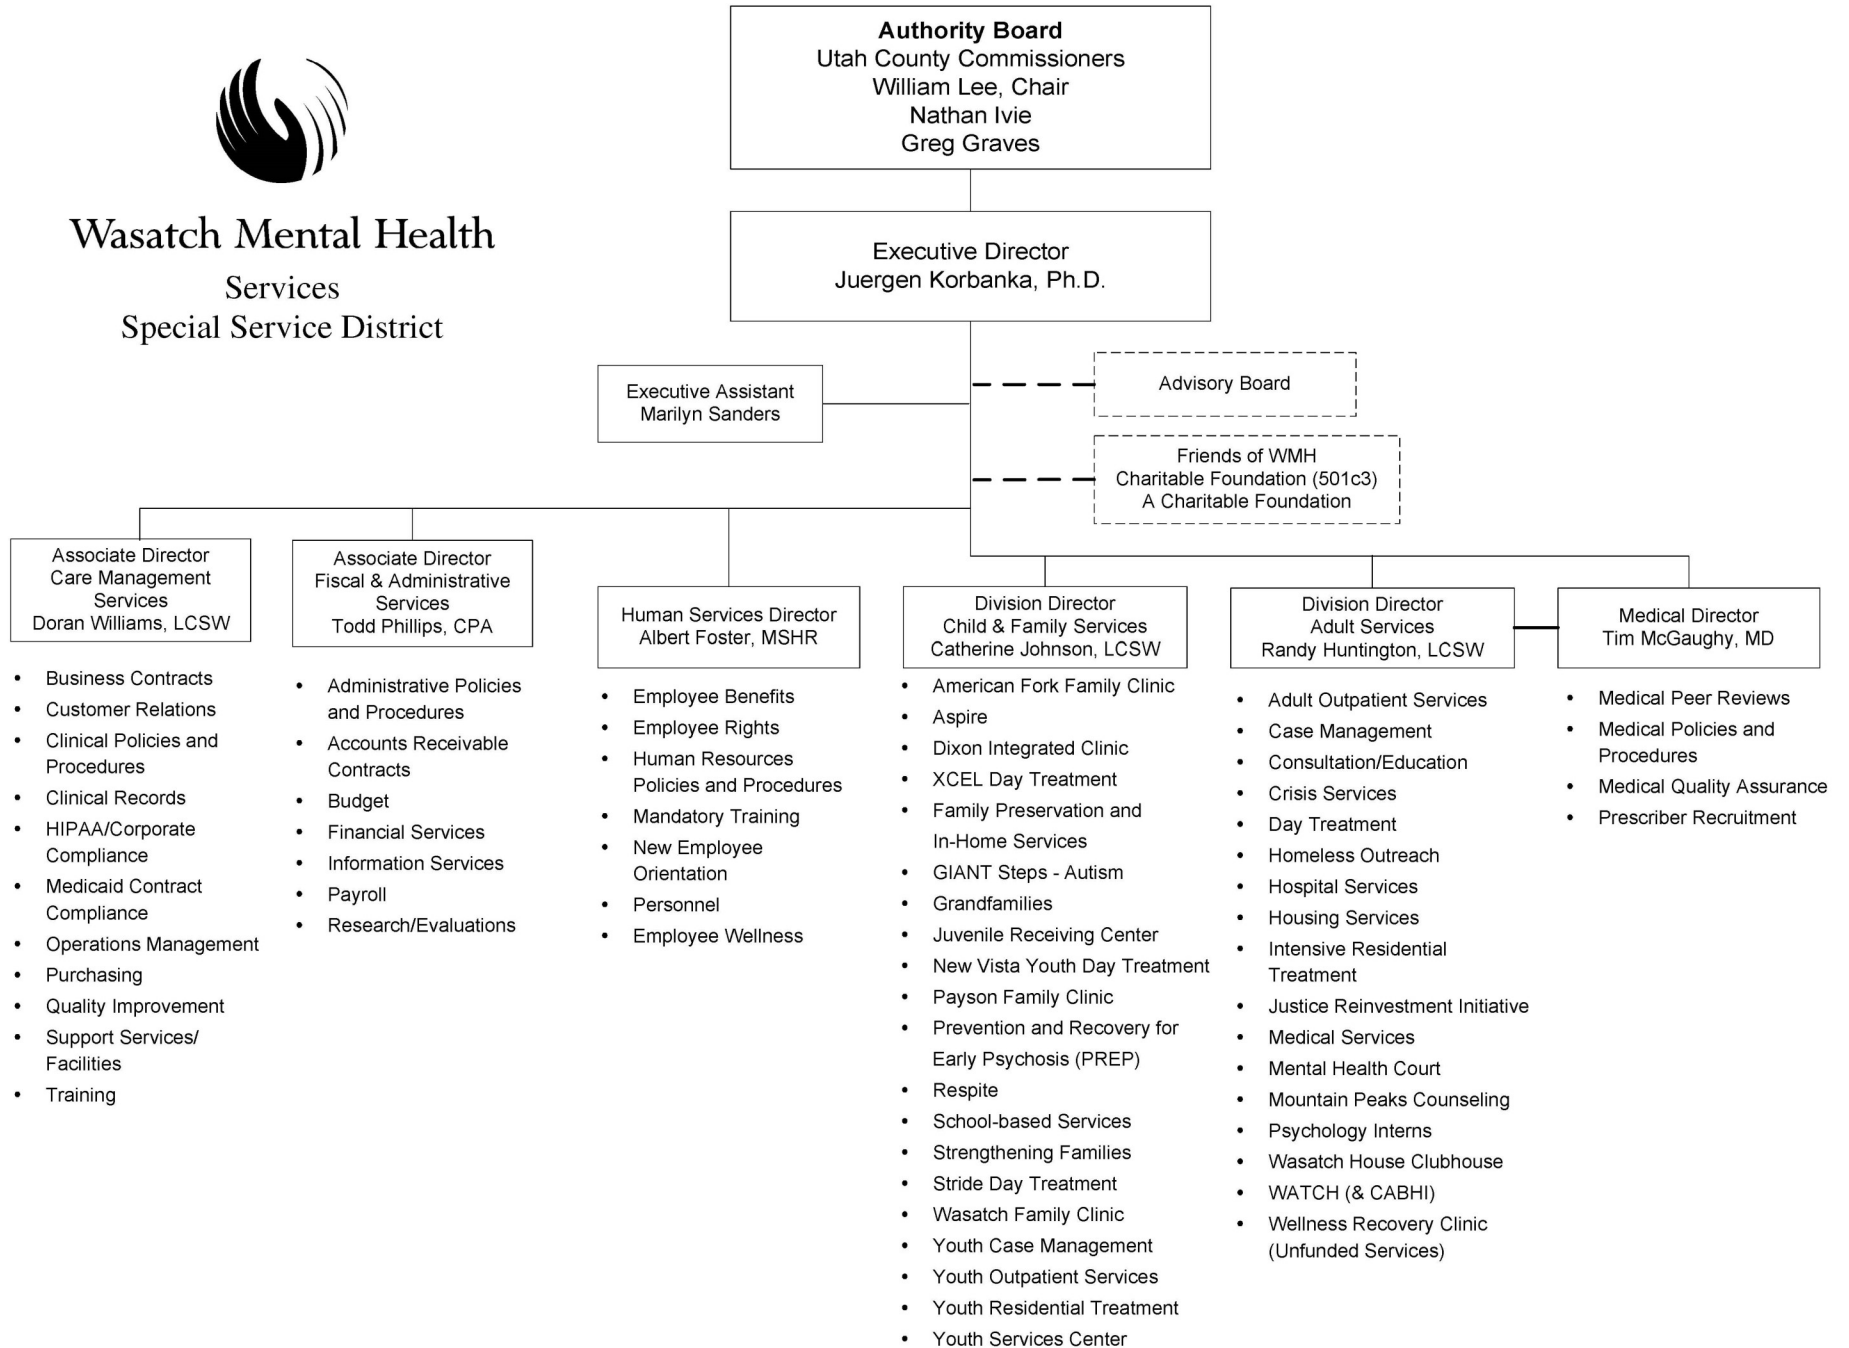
Wasatch Mental Health
Services
Special Service District

Authority Board
Utah County Commissioners
William Lee, Chair
Nathan Ivie
Greg Graves

Executive Director
Juergen Korbanka, Ph.D.

Executive Assistant
Marilyn Sanders

Advisory Board

Friends of WMH
Charitable Foundation (501c3)
A Charitable Foundation

Associate Director
Care Management Services
Doran Williams, LCSW

- Business Contracts
- Customer Relations
- Clinical Policies and Procedures
- Clinical Records
- HIPAA/Corporate Compliance
- Medicaid Contract Compliance
- Operations Management
- Purchasing
- Quality Improvement
- Support Services/ Facilities
- Training

Associate Director
Fiscal & Administrative Services
Todd Phillips, CPA

- Administrative Policies and Procedures
- Accounts Receivable Contracts
- Budget
- Financial Services
- Information Services
- Payroll
- Research/Evaluations

Human Services Director
Albert Foster, MSHR

- Employee Benefits
- Employee Rights
- Human Resources Policies and Procedures
- Mandatory Training
- New Employee Orientation
- Personnel
- Employee Wellness

Division Director
Child & Family Services
Catherine Johnson, LCSW

- American Fork Family Clinic
- Aspire
- Dixon Integrated Clinic
- XCEL Day Treatment
- Family Preservation and In-Home Services
- GIANT Steps - Autism
- Grandfamilies
- Juvenile Receiving Center
- New Vista Youth Day Treatment
- Payson Family Clinic
- Prevention and Recovery for Early Psychosis (PREP)
- Respite
- School-based Services
- Strengthening Families
- Stride Day Treatment
- Wasatch Family Clinic
- Youth Case Management
- Youth Outpatient Services
- Youth Residential Treatment
- Youth Services Center

Division Director
Adult Services
Randy Huntington, LCSW

- Adult Outpatient Services
- Case Management
- Consultation/Education
- Crisis Services
- Day Treatment
- Homeless Outreach
- Hospital Services
- Housing Services
- Intensive Residential Treatment
- Justice Reinvestment Initiative
- Medical Services
- Mental Health Court
- Mountain Peaks Counseling
- Psychology Interns
- Wasatch House Clubhouse
- WATCH (& CABHI)
- Wellness Recovery Clinic (Unfunded Services)

Medical Director
Tim McGaughy, MD

- Medical Peer Reviews
- Medical Policies and Procedures
- Medical Quality Assurance
- Prescriber Recruitment